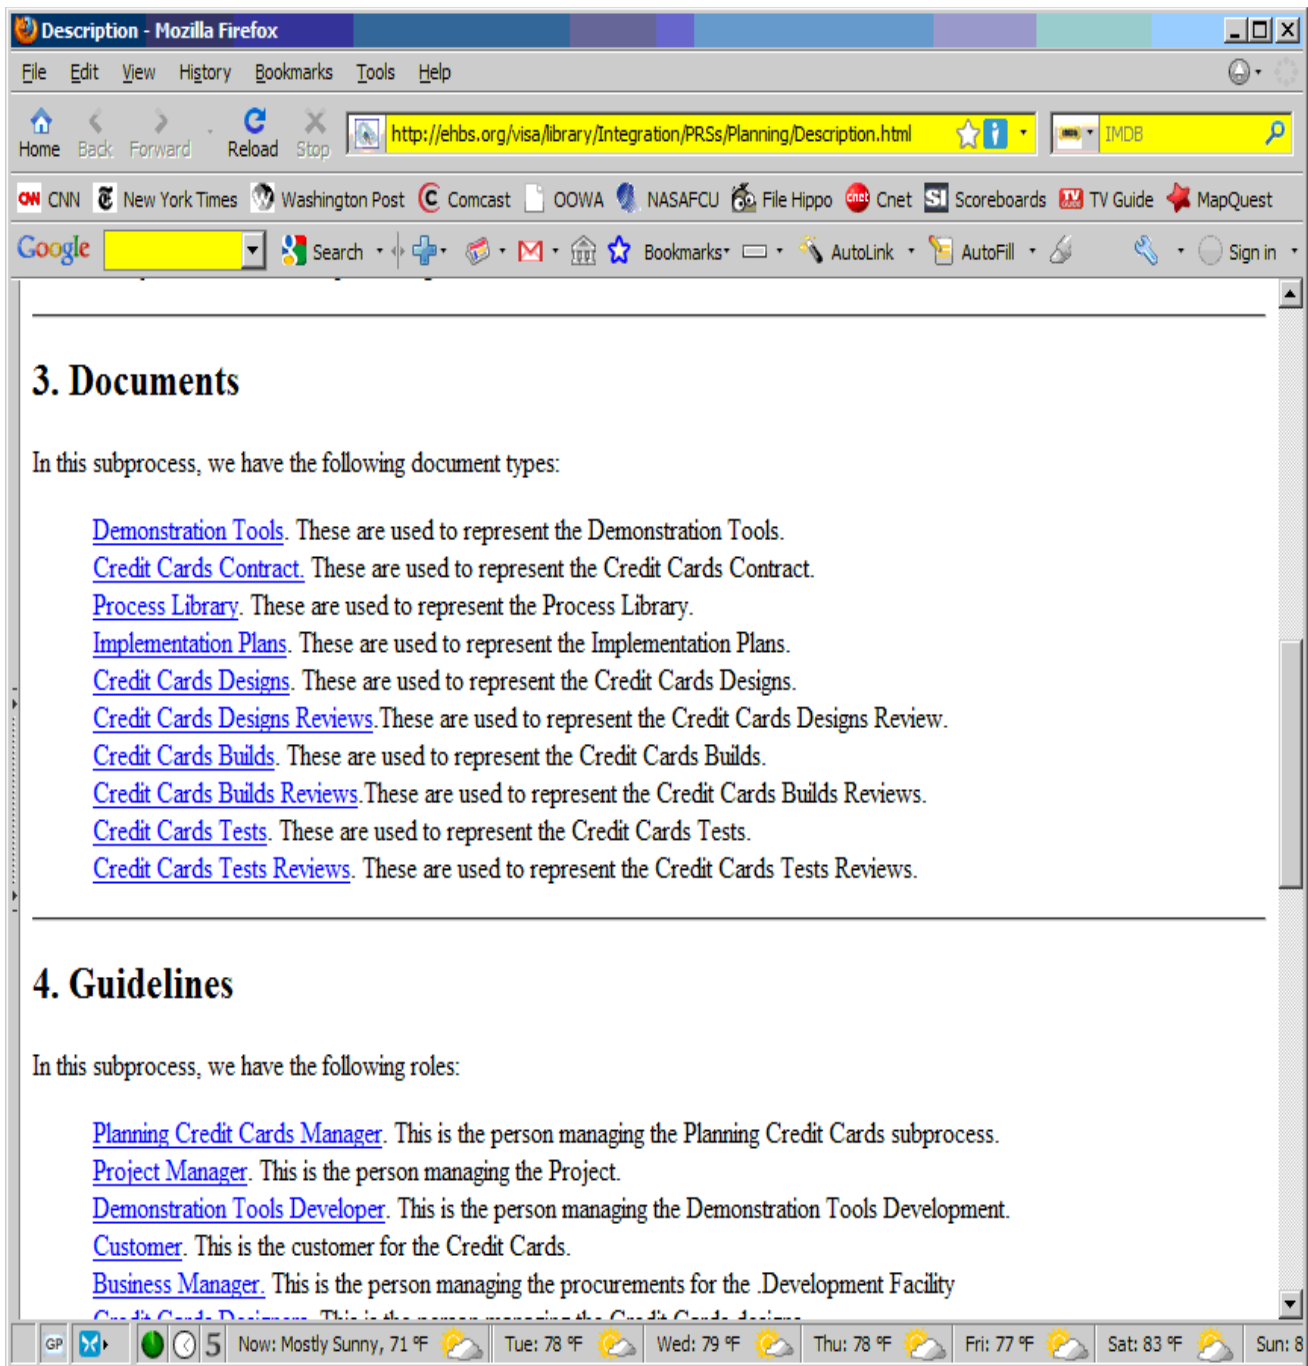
Description - Mozilla Firefox

File Edit View History Bookmarks Tools Help

Home Back Forward Reload Stop http://ehbs.org/visa/library/Integration/PRSs/Planning/Description.html IMDB

CNN New York Times Washington Post Comcast OOWA NASAFCU File Hippo Cnet Scoreboards TV Guide MapQuest

Google Search Bookmarks AutoLink AutoFill Sign in

3. Documents

In this subprocess, we have the following document types:

Demonstration Tools. These are used to represent the Demonstration Tools.
Credit Cards Contract. These are used to represent the Credit Cards Contract.
Process Library. These are used to represent the Process Library.
Implementation Plans. These are used to represent the Implementation Plans.
Credit Cards Designs. These are used to represent the Credit Cards Designs.
Credit Cards Designs Reviews.These are used to represent the Credit Cards Designs Review.
Credit Cards Builds. These are used to represent the Credit Cards Builds.
Credit Cards Builds Reviews.These are used to represent the Credit Cards Builds Reviews.
Credit Cards Tests. These are used to represent the Credit Cards Tests.
Credit Cards Tests Reviews. These are used to represent the Credit Cards Tests Reviews.

4. Guidelines

In this subprocess, we have the following roles:

Planning Credit Cards Manager. This is the person managing the Planning Credit Cards subprocess.
Project Manager. This is the person managing the Project.
Demonstration Tools Developer. This is the person managing the Demonstration Tools Development.
Customer. This is the customer for the Credit Cards.
Business Manager. This is the person managing the procurements for the .Development Facility
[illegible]

GP 5 Now: Mostly Sunny, 71 °F Tue: 78 °F Wed: 79 °F Thu: 78 °F Fri: 77 °F Sat: 83 °F Sun: 8